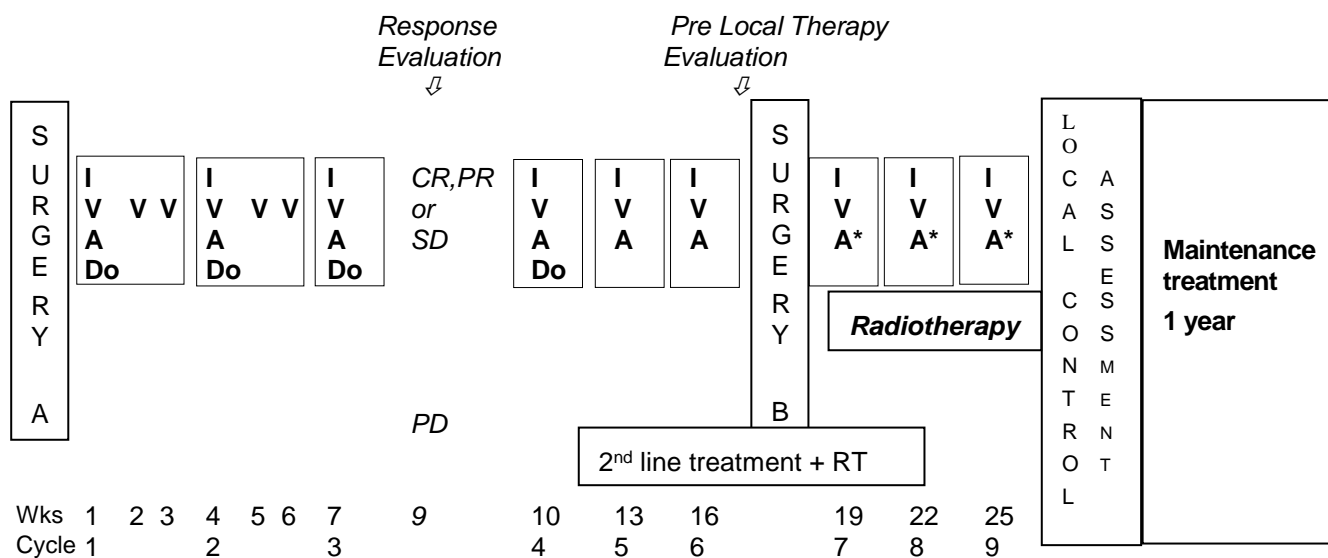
Response Evaluation
⇩

Pre Local Therapy Evaluation
⇩

SURGERY A

I V A Do V V

I V A Do V V

I V A Do

CR,PR or SD

PD

I V A Do

I V A

I V A

SURGERY B

I V A*

I V A*

I V A*

Radiotherapy

2nd line treatment + RT

LOCAL CONTROL

ASSESSMENT

Maintenance treatment

1 year

| Wks | 1 | 2 | 3 | 4 | 5 | 6 | 7 | 9 | 10 | 13 | 16 | 19 | 22 | 25 |
|---|---|---|---|---|---|---|---|---|---|---|---|---|---|---|
| Cycle | 1 | | | 2 | | | 3 | | 4 | 5 | 6 | 7 | 8 | 9 |